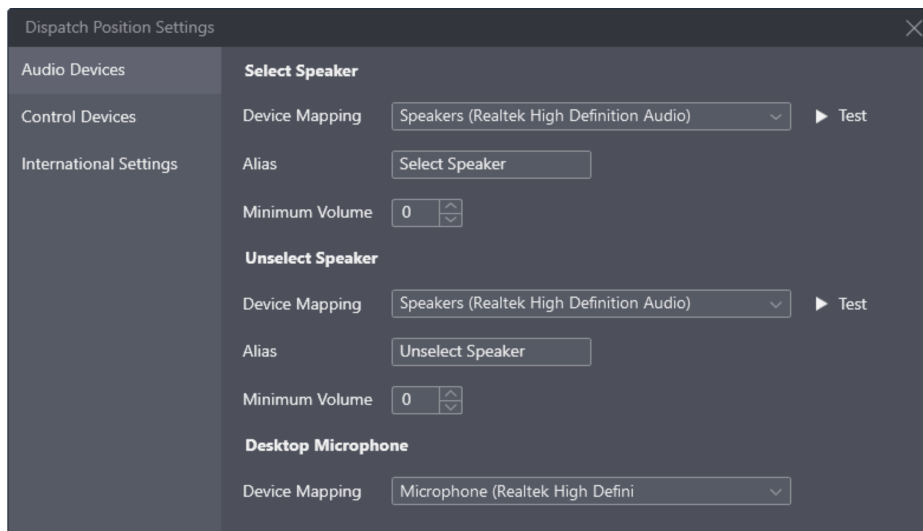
Dispatch Position Settings

Audio Devices

Control Devices

International Settings

Select Speaker

Device Mapping Speakers (Realtek High Definition Audio) Test

Alias Select Speaker

Minimum Volume 0

Unselect Speaker

Device Mapping Speakers (Realtek High Definition Audio) Test

Alias Unselect Speaker

Minimum Volume 0

Desktop Microphone

Device Mapping Microphone (Realtek High Defini